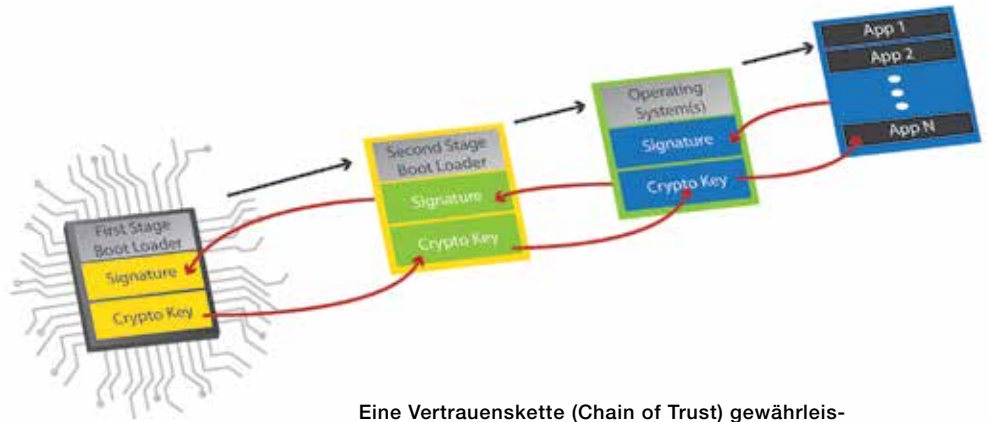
App 1
App 2
App N

Operating System(s)
Signature
Crypto Key

Second Stage Boot Loader
Signature
Crypto Key

First Stage Boot Loader
Signature
Crypto Key

Eine Vertrauenskette (Chain of Trust) gewährleis-